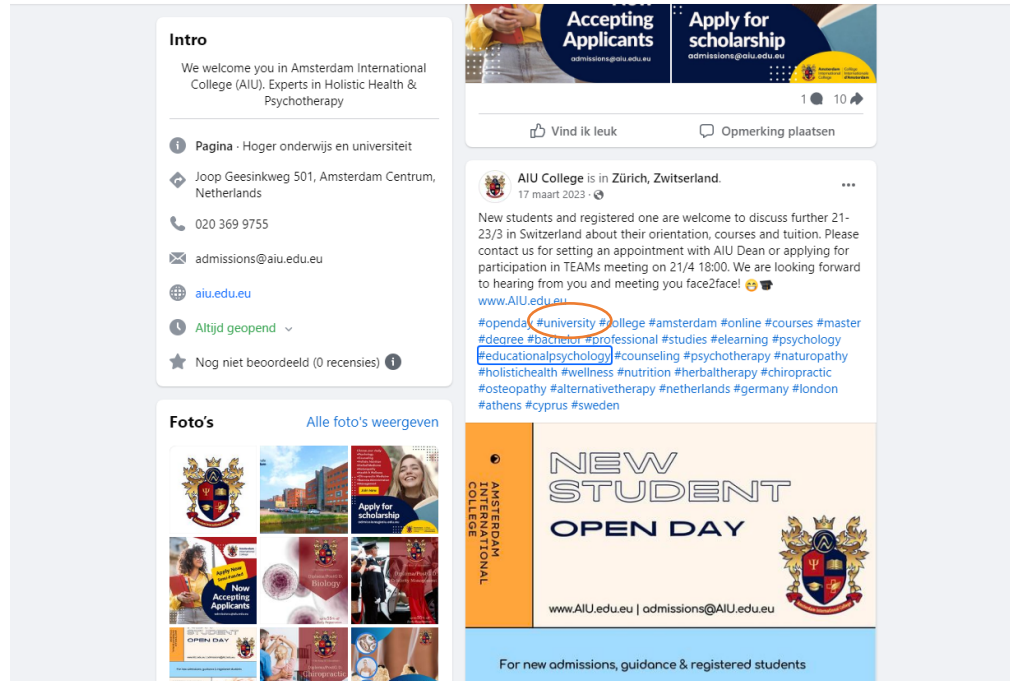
Intro

We welcome you in Amsterdam International College (AIU). Experts in Holistic Health & Psychotherapy

Pagina · Hoger onderwijs en universiteit

Joop Geesinkweg 501, Amsterdam Centrum, Netherlands

020 369 9755

admissions@aiu.edu.eu

aiu.edu.eu

Altijd geopend

Nog niet beoordeeld (0 recensies)

Foto's

Alle foto's weergeven

Apply for scholarship

Apply Now
Now Accepting Applicants

STUDENT OPEN DAY

Accepting Applicants
admissions@aiu.edu.eu

Apply for scholarship
admissions@aiu.edu.eu

Amsterdam International College

1 10

Vind ik leuk

Opmerking plaatsen

AIU College is in Zürich, Zwitserland.
17 maart 2023 ·

New students and registered one are welcome to discuss further 21-23/3 in Switzerland about their orientation, courses and tuition. Please contact us for setting an appointment with AIU Dean or applying for participation in TEAMs meeting on 21/4 18:00. We are looking forward to hearing from you and meeting you face2face! 😁🎓
www.AIU.edu.eu
#openday #university #college #amsterdam #online #courses #master #degree #bachelor #professional #studies #elearning #psychology #educationalpsychology #counseling #psychotherapy #naturopathy #holistichealth #wellness #nutrition #herbaltherapy #chiropractic #osteopathy #alternativetherapy #netherlands #germany #london #athens #cyprus #sweden

AMSTERDAM INTERNATIONAL COLLEGE

NEW STUDENT OPEN DAY

www.AIU.edu.eu | admissions@AIU.edu.eu

For new admissions, guidance & registered students